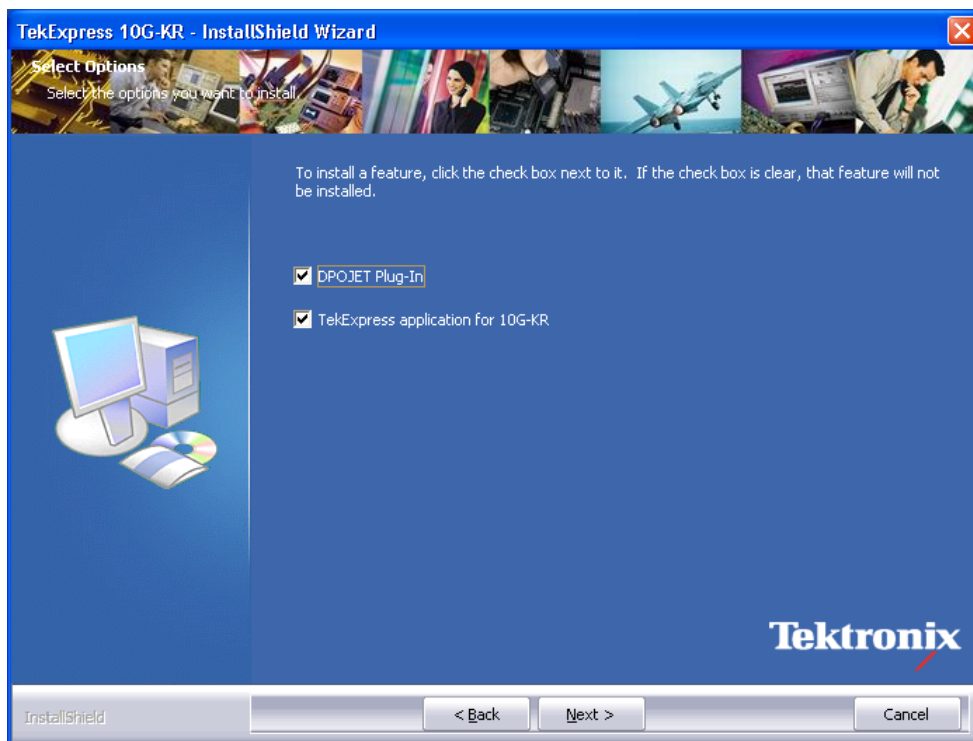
TekExpress 10G-KR - InstallShield Wizard

Select Options
Select the options you want to install.

To install a feature, click the check box next to it. If the check box is clear, that feature will not be installed.

DPOJET Plug-In

TekExpress application for 10G-KR

Tektronix

InstallShield

< Back

Next >

Cancel